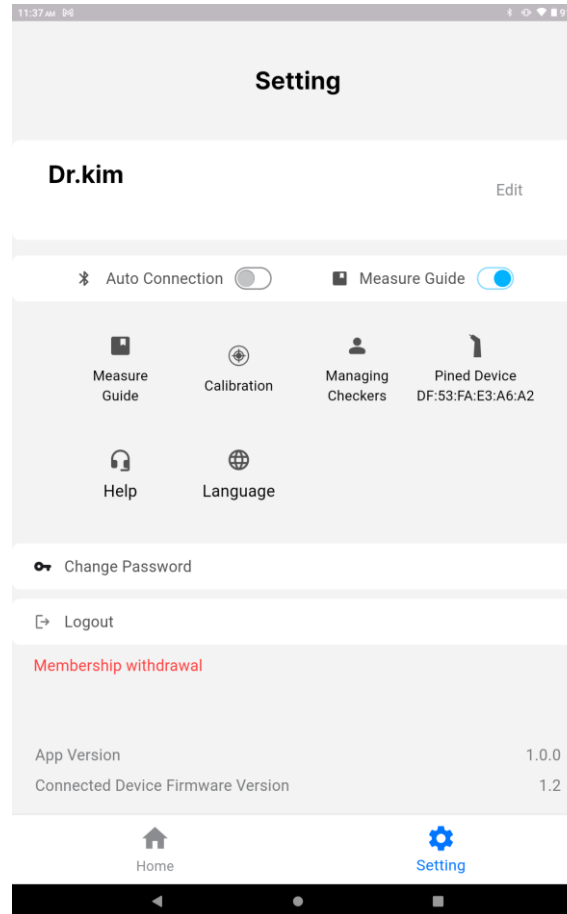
11:37 AM

Setting

Dr.kim

Edit

Auto Connection

Measure Guide

Measure Guide

Calibration

Managing Checkers

Pined Device DF:53:FA:E3:A6:A2

Help

Language

Change Password

Logout

Membership withdrawal

App Version 1.0.0

Connected Device Firmware Version 1.2

Home

Setting